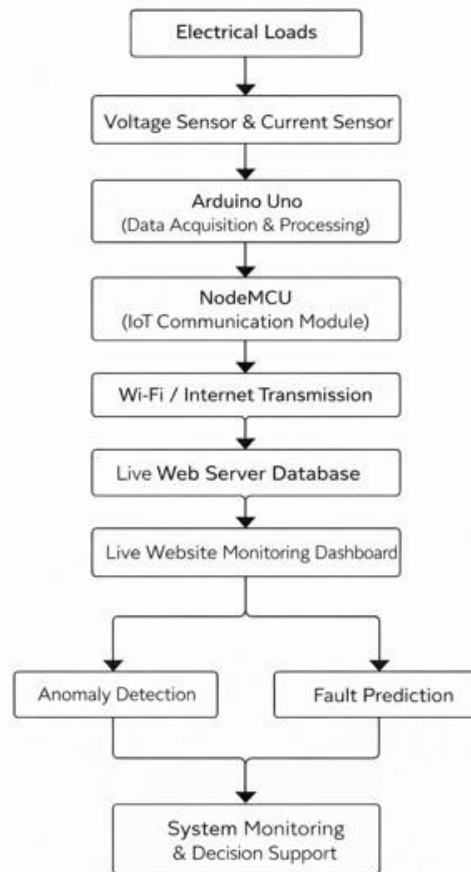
Electrical Loads

Voltage Sensor & Current Sensor

Arduino Uno
(Data Acquisition & Processing)

NodeMCU
(IoT Communication Module)

Wi-Fi / Internet Transmission

Live Web Server Database

Live Website Monitoring Dashboard

Anomaly Detection

Fault Prediction

System Monitoring
& Decision Support